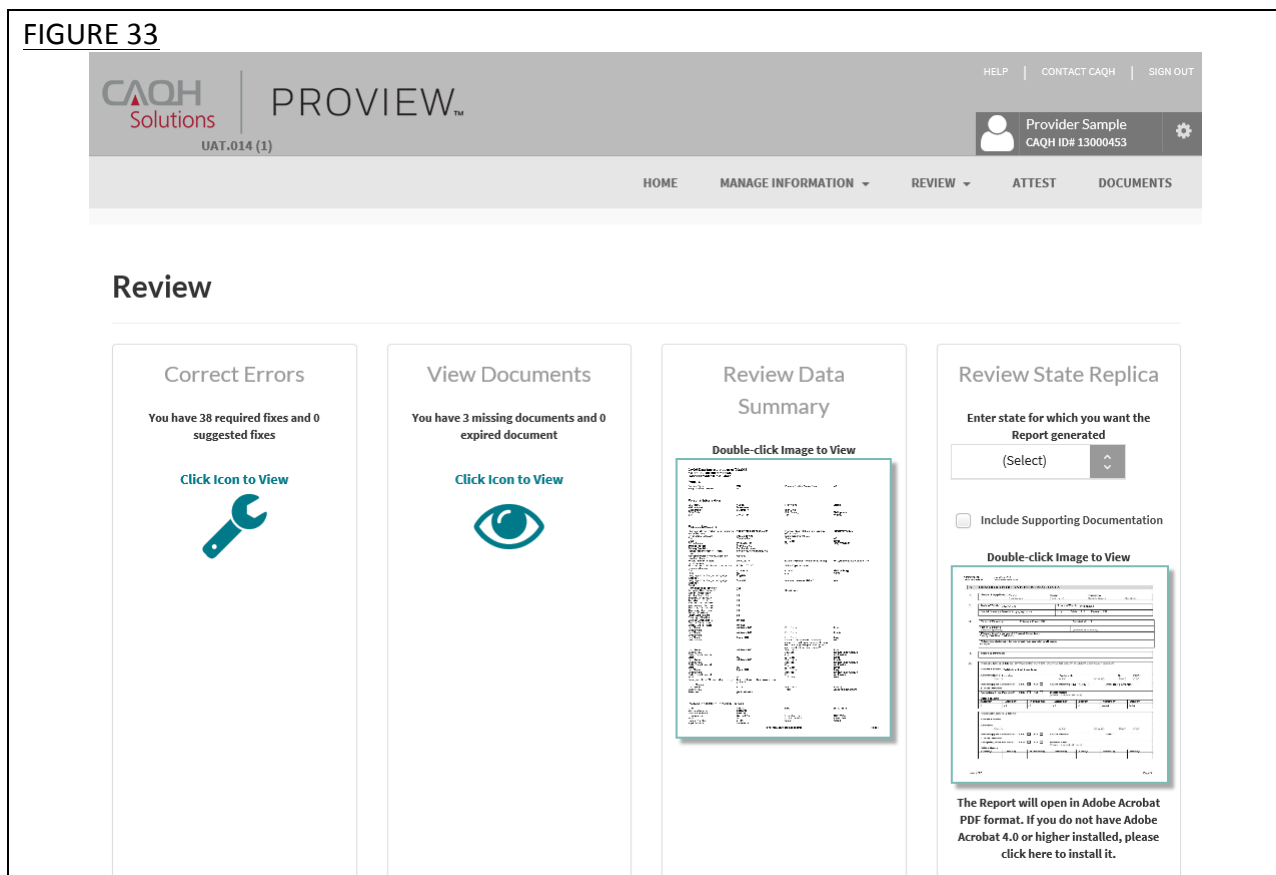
FIGURE 33

CAQH Solutions | PROVIEW™

UAT.014 (1)

HELP | CONTACT CAQH | SIGN OUT

Provider Sample
CAQH ID# 13000453

HOME MANAGE INFORMATION REVIEW ATTEST DOCUMENTS

Review

Correct Errors

You have 38 required fixes and 0 suggested fixes

Click Icon to View

View Documents

You have 3 missing documents and 0 expired document

Click Icon to View

Review Data Summary

Double-click Image to View

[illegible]

Review State Replica

Enter state for which you want the Report generated

(Select)

Include Supporting Documentation

Double-click Image to View

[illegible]

The Report will open in Adobe Acrobat PDF format. If you do not have Adobe Acrobat 4.0 or higher installed, please click here to install it.